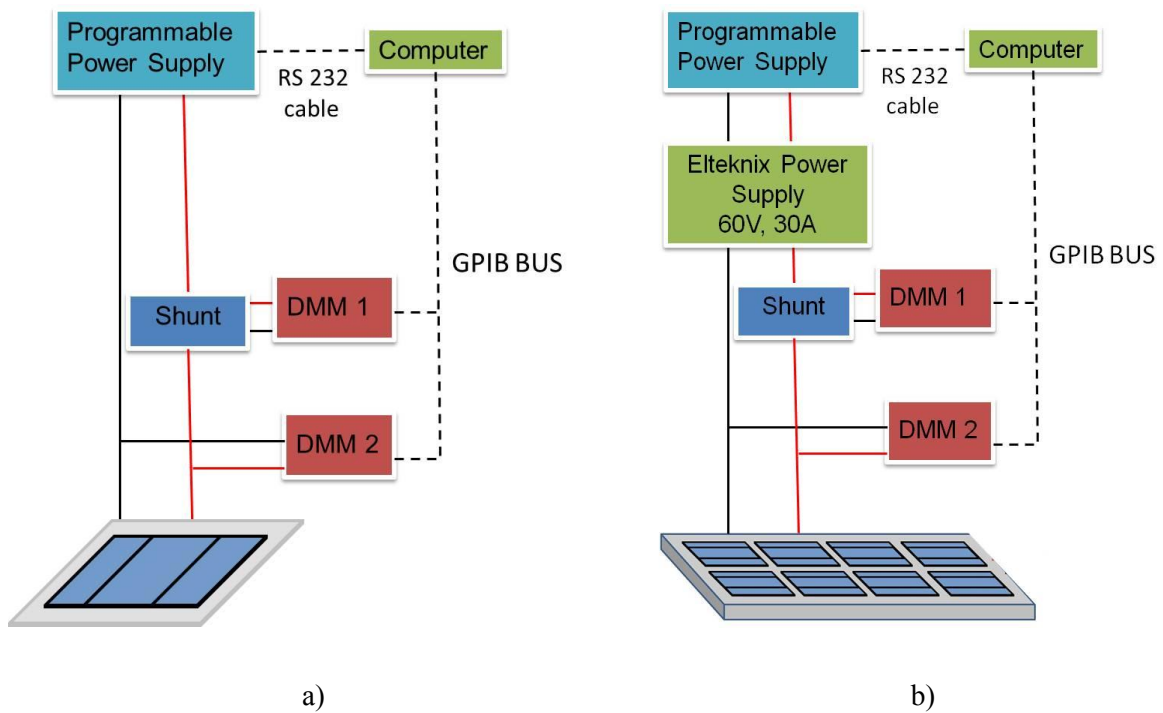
Programmable Power Supply

RS 232 cable

Computer

GPIB BUS

Shunt

DMM 1

DMM 2

a)

Programmable Power Supply

RS 232 cable

Computer

Elteknix Power Supply 60V, 30A

GPIB BUS

Shunt

DMM 1

DMM 2

b)